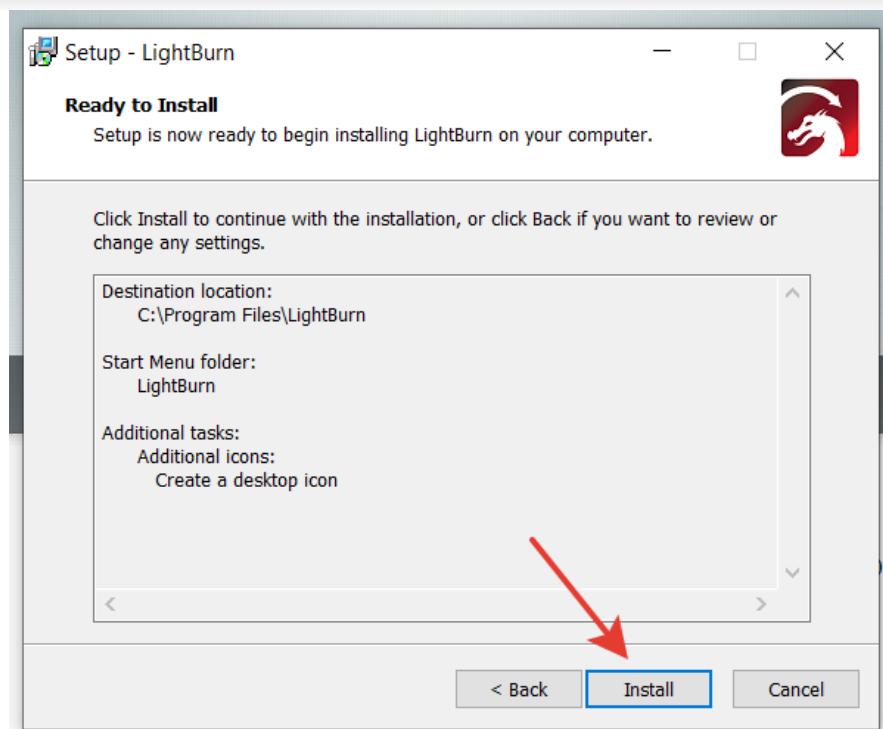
Setup - LightBurn

Ready to Install
Setup is now ready to begin installing LightBurn on your computer.

Click Install to continue with the installation, or click Back if you want to review or change any settings.

Destination location:
C:\Program Files\LightBurn

Start Menu folder:
LightBurn

Additional tasks:
Additional icons:
Create a desktop icon

< Back
Install
Cancel